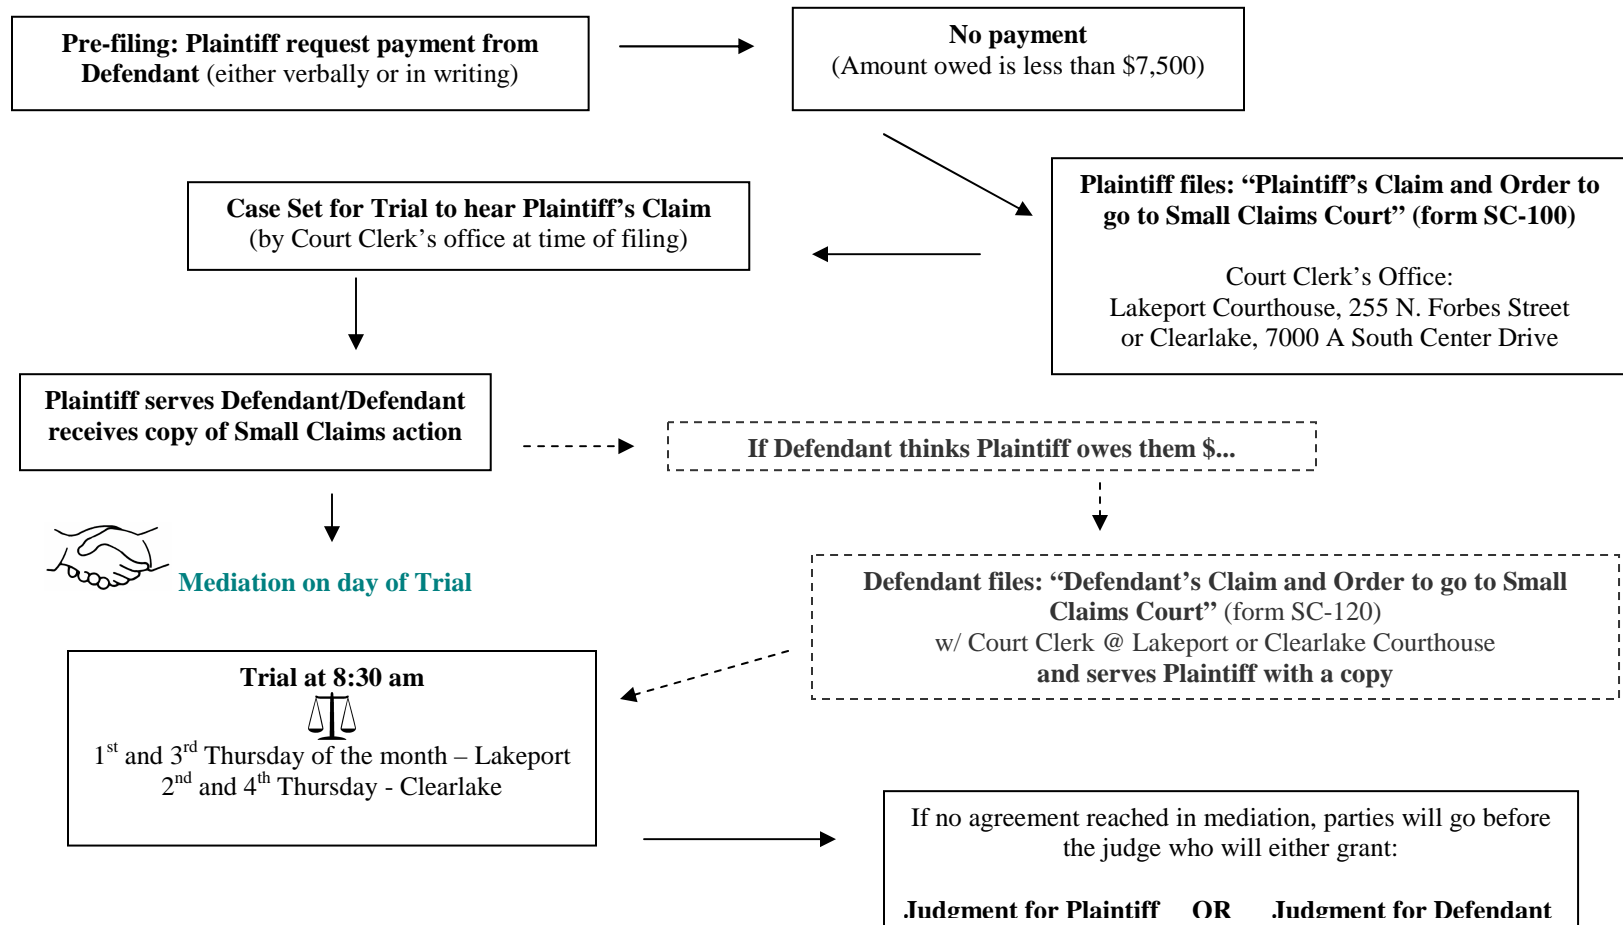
Pre-filing: Plaintiff request payment from Defendant (either verbally or in writing)

No payment
(Amount owed is less than $7,500)

Plaintiff files: “Plaintiff’s Claim and Order to go to Small Claims Court” (form SC-100)

Court Clerk’s Office:
Lakeport Courthouse, 255 N. Forbes Street
or Clearlake, 7000 A South Center Drive

Case Set for Trial to hear Plaintiff’s Claim
(by Court Clerk’s office at time of filing)

Plaintiff serves Defendant/Defendant receives copy of Small Claims action

If Defendant thinks Plaintiff owes them $...

Mediation on day of Trial

Defendant files: “Defendant’s Claim and Order to go to Small Claims Court” (form SC-120)
w/ Court Clerk @ Lakeport or Clearlake Courthouse
and serves Plaintiff with a copy

Trial at 8:30 am
$1^{st}$ and $3^{rd}$ Thursday of the month – Lakeport
$2^{nd}$ and $4^{th}$ Thursday - Clearlake

If no agreement reached in mediation, parties will go before the judge who will either grant:

Judgment for Plaintiff OR Judgment for Defendant